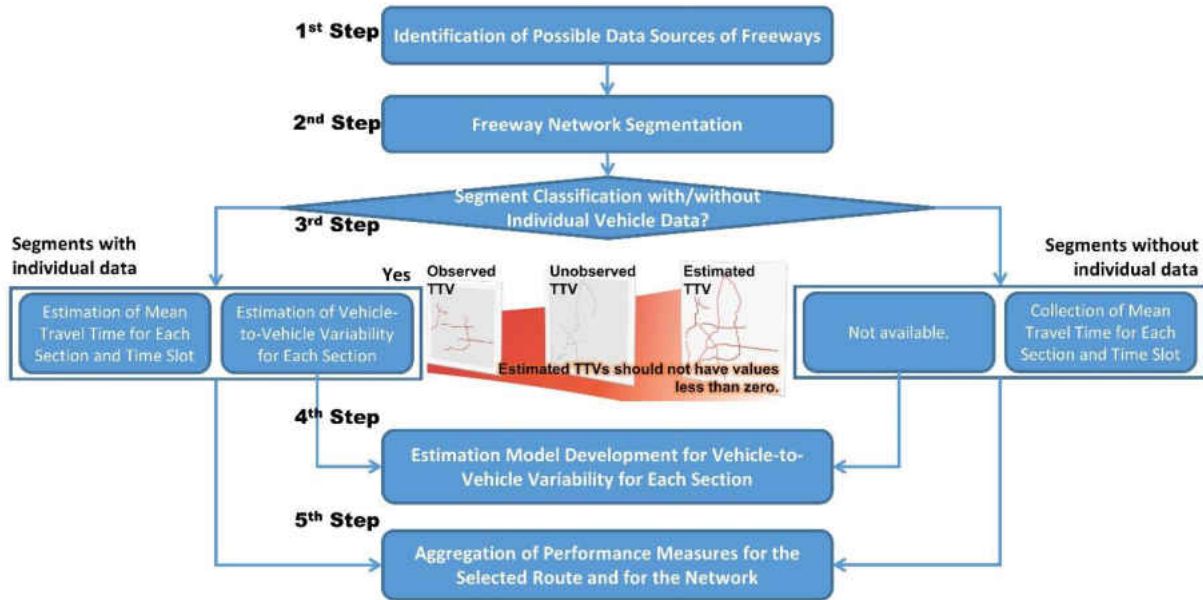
1$^{st}$ Step
Identification of Possible Data Sources of Freeways

2$^{nd}$ Step
Freeway Network Segmentation

Segment Classification with/without Individual Vehicle Data?

3$^{rd}$ Step

Segments with individual data

Yes

Estimation of Mean Travel Time for Each Section and Time Slot

Estimation of Vehicle-to-Vehicle Variability for Each Section

Observed TTV

Unobserved TTV

Estimated TTV

Estimated TTVs should not have values less than zero.

Segments without individual data

Not available.

Collection of Mean Travel Time for Each Section and Time Slot

4$^{th}$ Step
Estimation Model Development for Vehicle-to-Vehicle Variability for Each Section

5$^{th}$ Step
Aggregation of Performance Measures for the Selected Route and for the Network